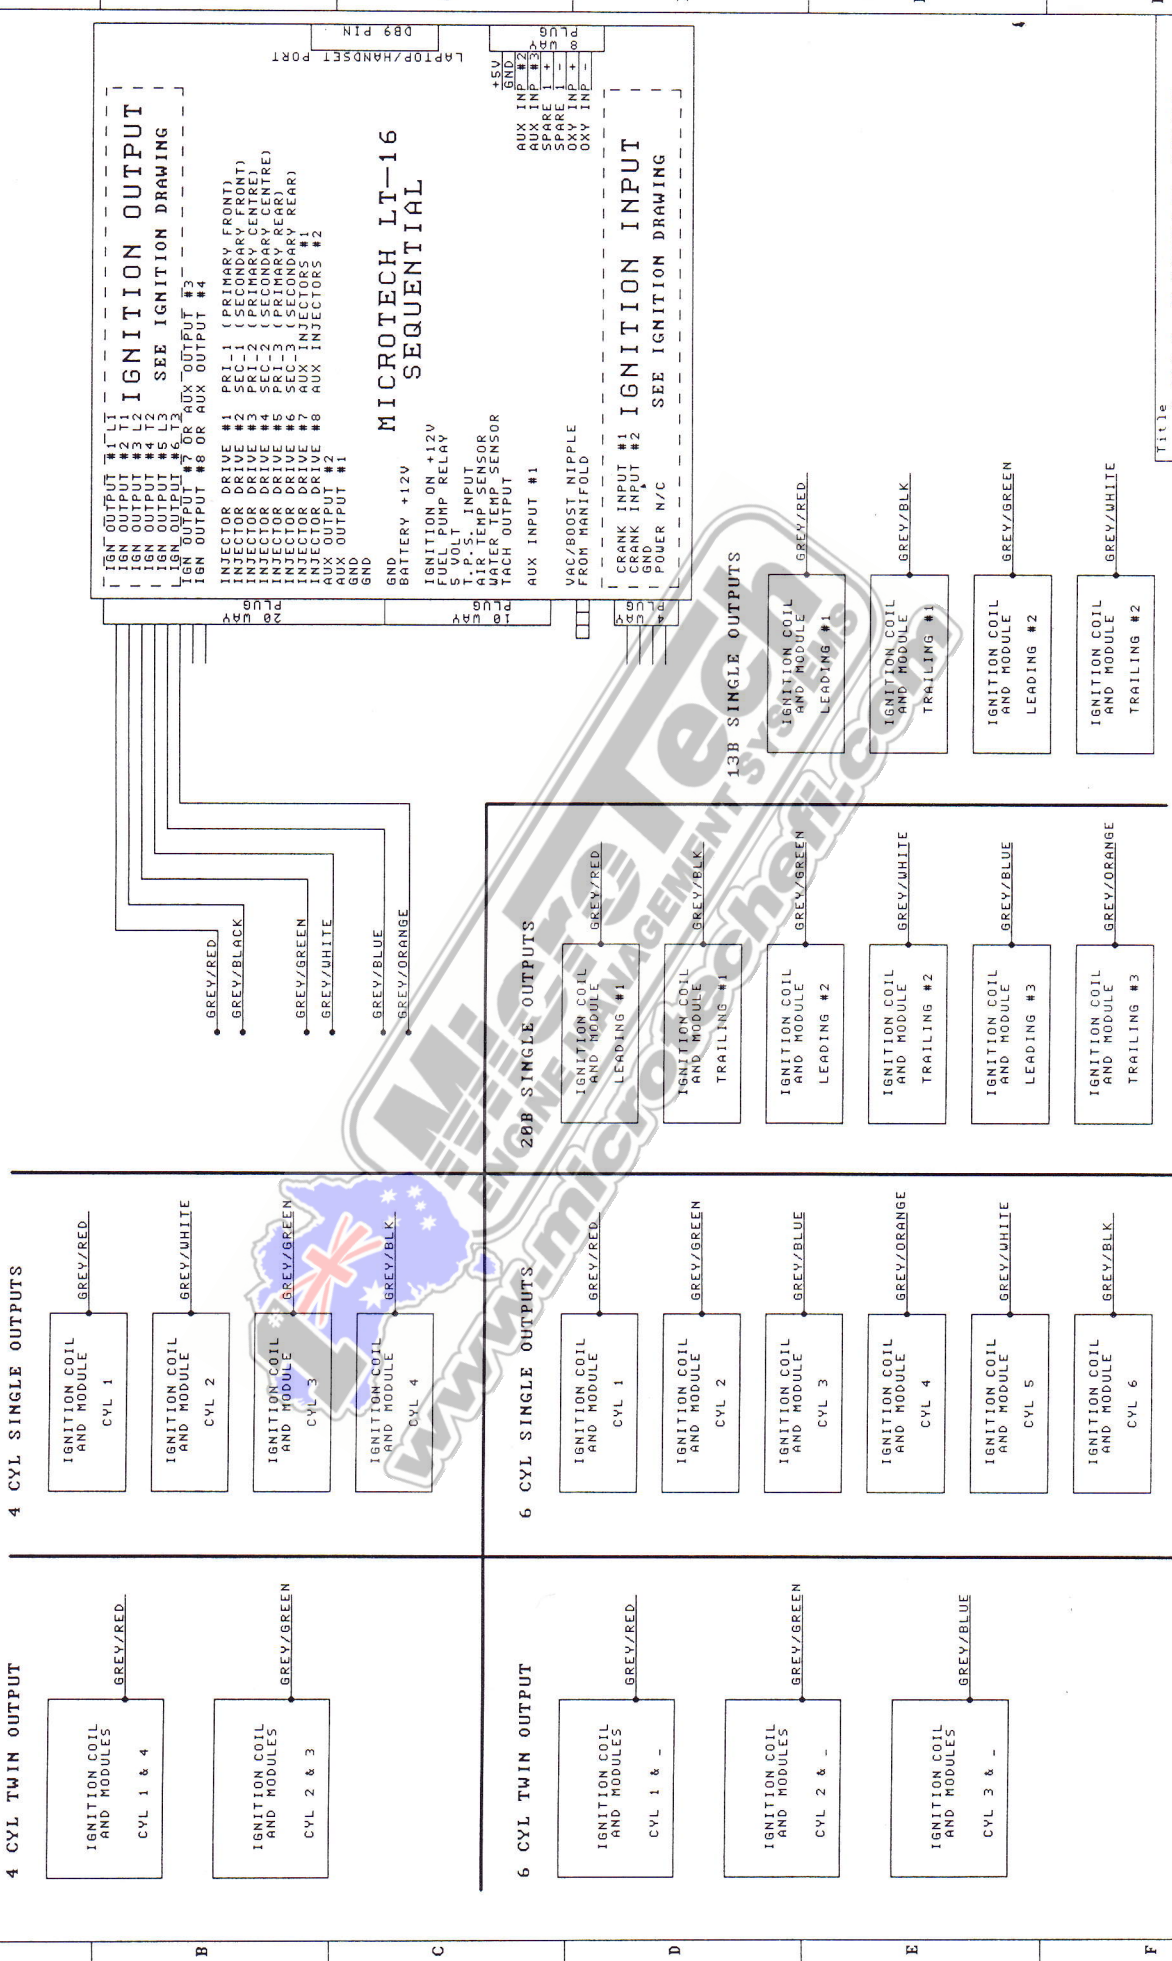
DB9 PIN
LAPTOP/HANDSET PORT

PLUG 8 WAY
+5V
GND
INP #2
INP #3
SPARE 1 +
SPARE 1 -
OXY INP +
OXY INP -
AUX INP
AUX INP
SPARE
SPARE
OXY
OXY

IGNITION OUTPUT
SEE IGNITION DRAWING

IGN OUTPUT #1 L1
IGN OUTPUT #2 T1
IGN OUTPUT #3 L2
IGN OUTPUT #4 T2
IGN OUTPUT #5 L3
IGN OUTPUT #6 T3
IGN OUTPUT #7 OR AUX OUTPUT #3
IGN OUTPUT #8 OR AUX OUTPUT #4

INJECTOR DRIVE #1 PRI-1 (PRIMARY FRONT)
INJECTOR DRIVE #2 SEC-1 (SECONDARY FRONT)
INJECTOR DRIVE #3 PRI-2 (PRIMARY CENTRE)
INJECTOR DRIVE #4 SEC-2 (SECONDARY CENTRE)
INJECTOR DRIVE #5 PRI-3 (PRIMARY REAR)
INJECTOR DRIVE #6 SEC-3 (SECONDARY REAR)
INJECTOR DRIVE #7 AUX INJECTORS #1
INJECTOR DRIVE #8 AUX INJECTORS #2
AUX OUTPUT #2
AUX OUTPUT #1
GND
GND

MICROTECH LT-16
SEQUENTIAL

PLUG 20 WAY

GND
BATTERY +12V

IGNITION ON +12V
FUEL PUMP RELAY
5 VOLT
T.P.S. INPUT
AIR TEMP SENSOR
WATER TEMP SENSOR
TACH OUTPUT

AUX INPUT #1

PLUG 10 WAY

VAC/BOOST NIPPLE
FROM MANIFOLD

CRANK INPUT #1
CRANK INPUT #2
GND
POWER N/C

PLUG 4 WAY

IGNITION INPUT
SEE IGNITION DRAWING

GREY/RED
GREY/BLACK
GREY/GREEN
GREY/WHITE
GREY/BLUE
GREY/ORANGE

13B SINGLE OUTPUTS
GREY/RED
IGNITION COIL AND MODULE LEADING #1
GREY/BLK
IGNITION COIL AND MODULE TRAILING #1
GREY/GREEN
IGNITION COIL AND MODULE LEADING #2
GREY/WHITE
IGNITION COIL AND MODULE TRAILING #2

20B SINGLE OUTPUTS
GREY/RED
IGNITION COIL AND MODULE LEADING #1
GREY/BLK
IGNITION COIL AND MODULE TRAILING #1
GREY/GREEN
IGNITION COIL AND MODULE LEADING #2
GREY/WHITE
IGNITION COIL AND MODULE TRAILING #2
GREY/BLUE
IGNITION COIL AND MODULE LEADING #3
GREY/ORANGE
IGNITION COIL AND MODULE TRAILING #3

4 CYL SINGLE OUTPUTS
GREY/RED
IGNITION COIL AND MODULE CYL 1
GREY/WHITE
IGNITION COIL AND MODULE CYL 2
GREY/GREEN
IGNITION COIL AND MODULE CYL 3
GREY/BLK
IGNITION COIL AND MODULE CYL 4

6 CYL SINGLE OUTPUTS
GREY/RED
IGNITION COIL AND MODULE CYL 1
GREY/GREEN
IGNITION COIL AND MODULE CYL 2
GREY/BLUE
IGNITION COIL AND MODULE CYL 3
GREY/ORANGE
IGNITION COIL AND MODULE CYL 4
GREY/WHITE
IGNITION COIL AND MODULE CYL 5
GREY/BLK
IGNITION COIL AND MODULE CYL 6

4 CYL TWIN OUTPUT
GREY/RED
IGNITION COIL AND MODULES CYL 1 & 4
GREY/GREEN
IGNITION COIL AND MODULES CYL 2 & 3

6 CYL TWIN OUTPUT
GREY/RED
IGNITION COIL AND MODULES CYL 1 & _
GREY/GREEN
IGNITION COIL AND MODULES CYL 2 & _
GREY/BLUE
IGNITION COIL AND MODULES CYL 3 & _

MicroTech
ENGINE MANAGEMENT SYSTEMS
www.microtechefi.com

Title
B
C
D
E
F